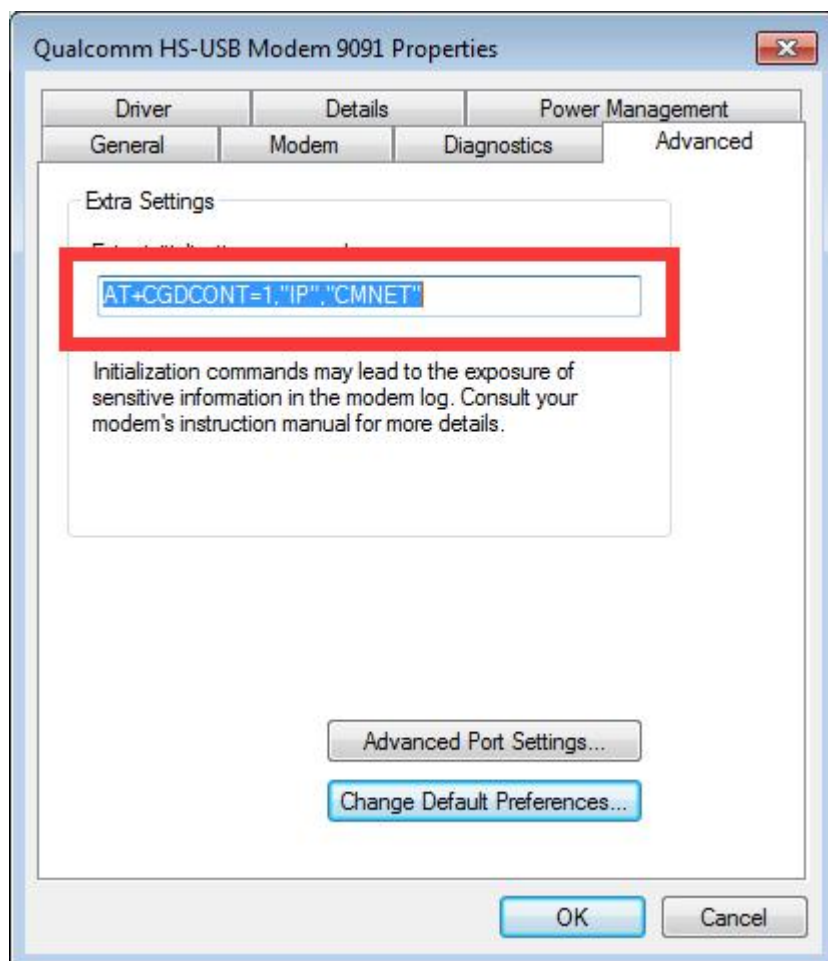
Qualcomm HS-USB Modem 9091 Properties

Driver | Details | Power Management
General | Modem | Diagnostics | Advanced

Extra Settings

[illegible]

AT+CGDCONT=1,"IP","CMNET"

Initialization commands may lead to the exposure of sensitive information in the modem log. Consult your modem's instruction manual for more details.

Advanced Port Settings...

Change Default Preferences...

OK

Cancel